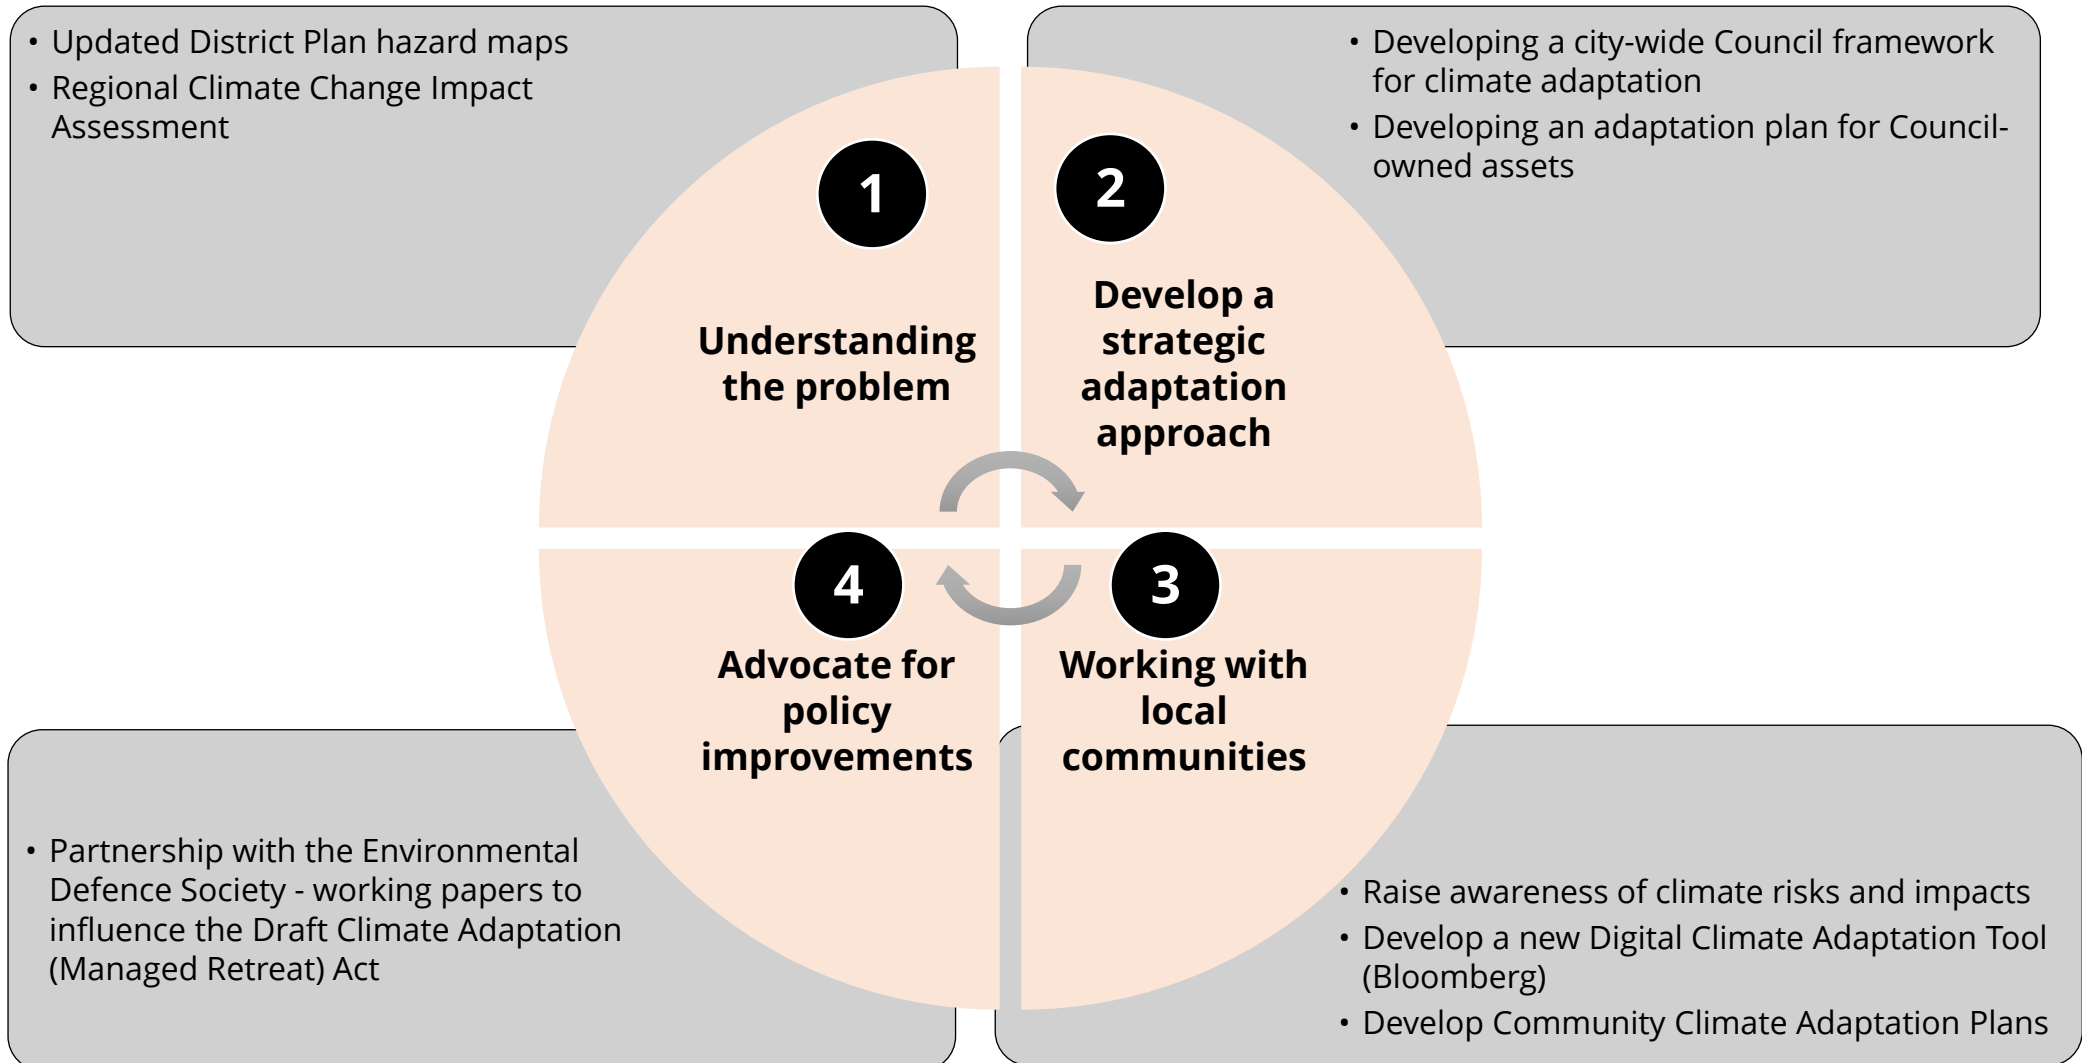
• Updated District Plan hazard maps
• Regional Climate Change Impact Assessment

• Developing a city-wide Council framework for climate adaptation
• Developing an adaptation plan for Council-owned assets

1

Understanding the problem

2

Develop a strategic adaptation approach

4

Advocate for policy improvements

3

Working with local communities

• Partnership with the Environmental Defence Society - working papers to influence the Draft Climate Adaptation (Managed Retreat) Act

• Raise awareness of climate risks and impacts
• Develop a new Digital Climate Adaptation Tool (Bloomberg)
• Develop Community Climate Adaptation Plans